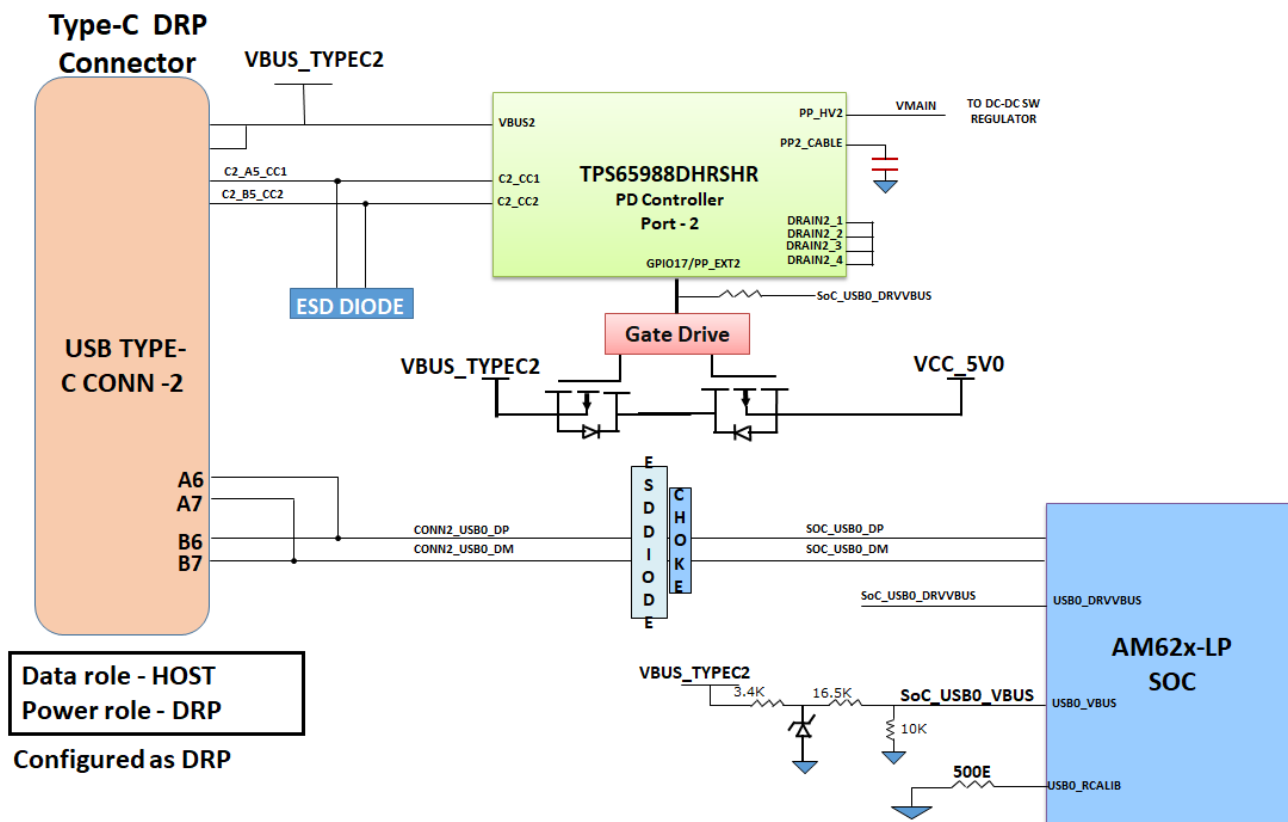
Type-C DRP Connector

VBUS_TYPEC2

USB TYPE-C CONN -2

C2_A5_CC1
C2_B5_CC2

ESD DIODE

VBUS2
C2_CC1
C2_CC2

TPS65988DHRSHR
PD Controller
Port - 2

PP_HV2
PP2_CABLE
VMAIN
TO DC-DC SW REGULATOR

DRAIN2_1
DRAIN2_2
DRAIN2_3
DRAIN2_4
GPIO17/PP_EXT2

SoC_USB0_DRVVBUS

Gate Drive

VBUS_TYPEC2
VCC_5V0

A6
A7
B6
B7

CONN2_USB0_DP
CONN2_USB0_DM

ESDDIODE
CHOKE

SOC_USB0_DP
SOC_USB0_DM

SoC_USB0_DRVVBUS
USB0_DRVVBUS

AM62x-LP SOC

VBUS_TYPEC2
3.4K
16.5K
SoC_USB0_VBUS
USB0_VBUS
10K

500E
USB0_RCALIB

Data role - HOST
Power role - DRP

Configured as DRP